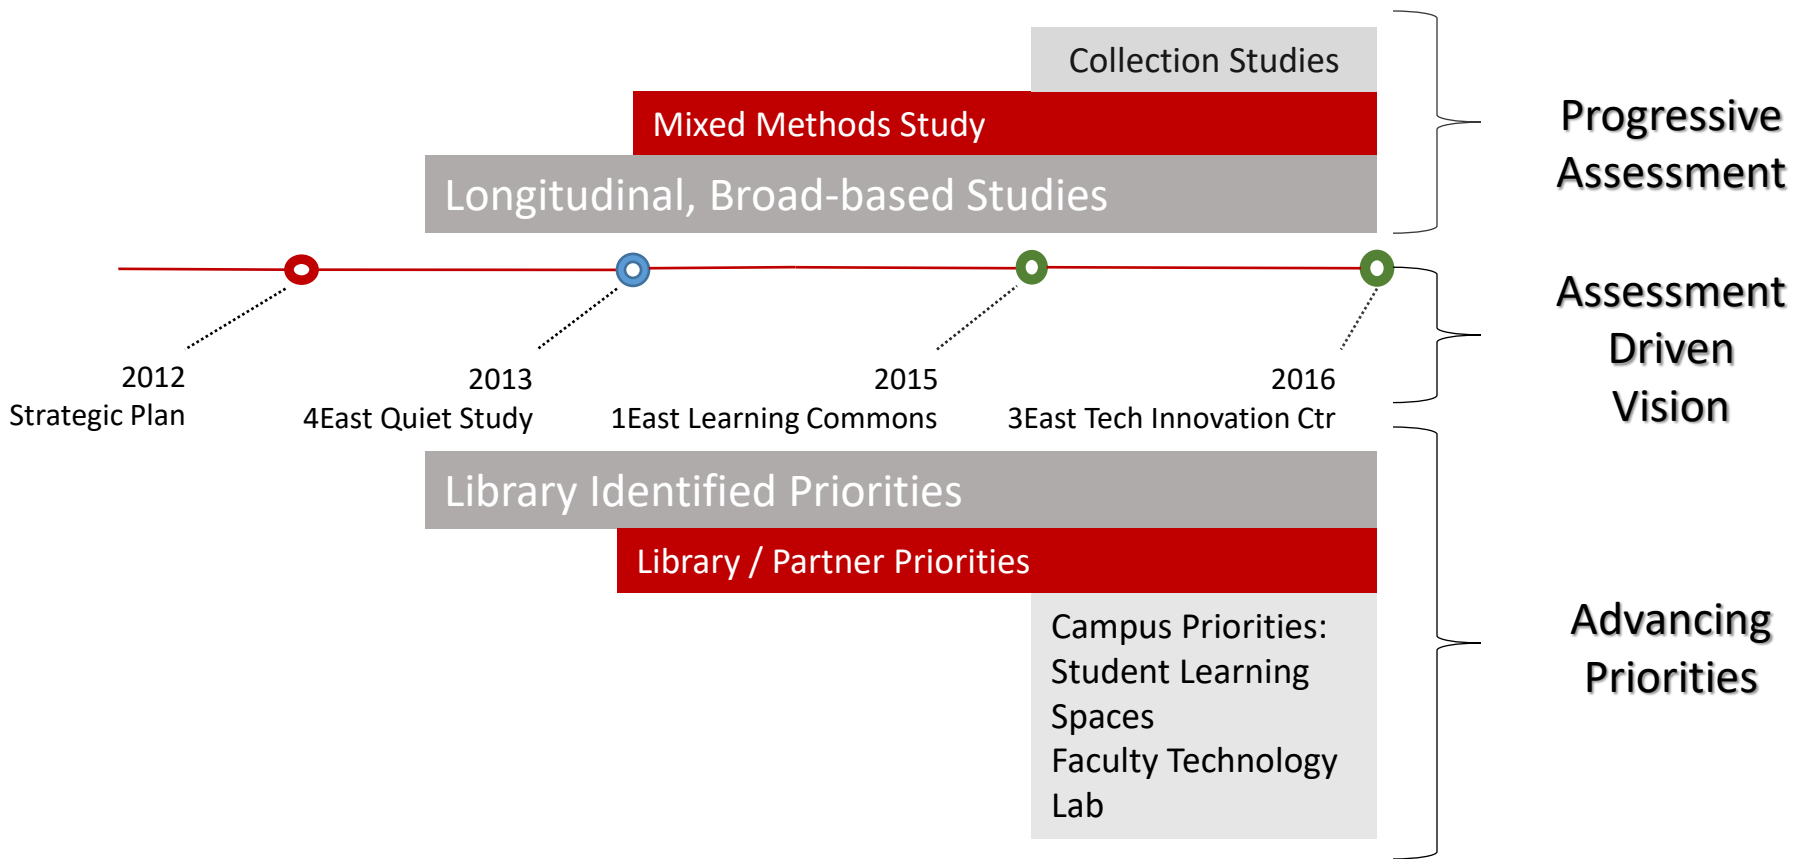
Collection Studies

Mixed Methods Study

Longitudinal, Broad-based Studies

Progressive Assessment

2012
Strategic Plan

2013
4East Quiet Study

2015
1East Learning Commons

2016
3East Tech Innovation Ctr

Assessment Driven Vision

Library Identified Priorities

Library / Partner Priorities

Campus Priorities:
Student Learning Spaces
Faculty Technology Lab

Advancing Priorities